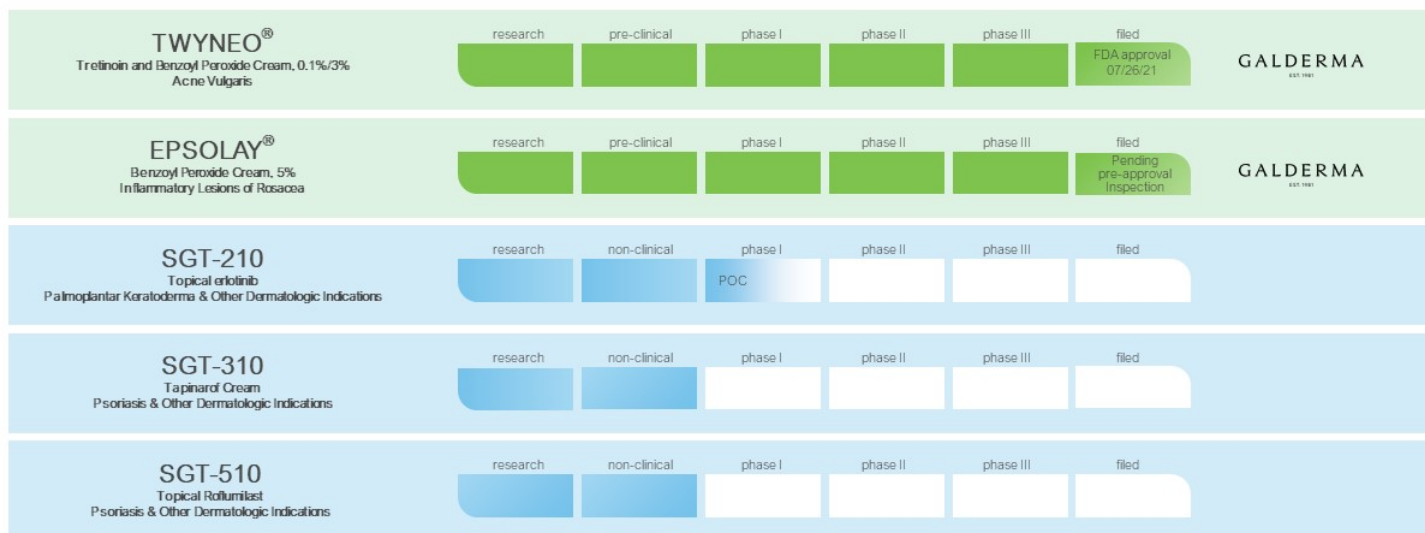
TWYNEO®
Tretinoin and Benzoyl Peroxide Cream, 0.1%/3%
Acne Vulgaris

| research | pre-clinical | phase I | phase II | phase III | filed |
|---|---|---|---|---|---|
| | | | | | FDA approval 07/26/21 |

GALDERMA
EST. 1981

EPSOLAY®
Benzoyl Peroxide Cream, 5%
Inflammatory Lesions of Rosacea

| research | pre-clinical | phase I | phase II | phase III | filed |
|---|---|---|---|---|---|
| | | | | | Pending pre-approval Inspection |

GALDERMA
EST. 1981

SGT-210
Topical erlotinib
Palmoplantar Keratoderma & Other Dermatologic Indications

| research | non-clinical | phase I | phase II | phase III | filed |
|---|---|---|---|---|---|
| | | POC | | | |

SGT-310
Tapinarof Cream
Psoriasis & Other Dermatologic Indications

| research | non-clinical | phase I | phase II | phase III | filed |
|---|---|---|---|---|---|

SGT-510
Topical Roflumilast
Psoriasis & Other Dermatologic Indications

| research | non-clinical | phase I | phase II | phase III | filed |
|---|---|---|---|---|---|